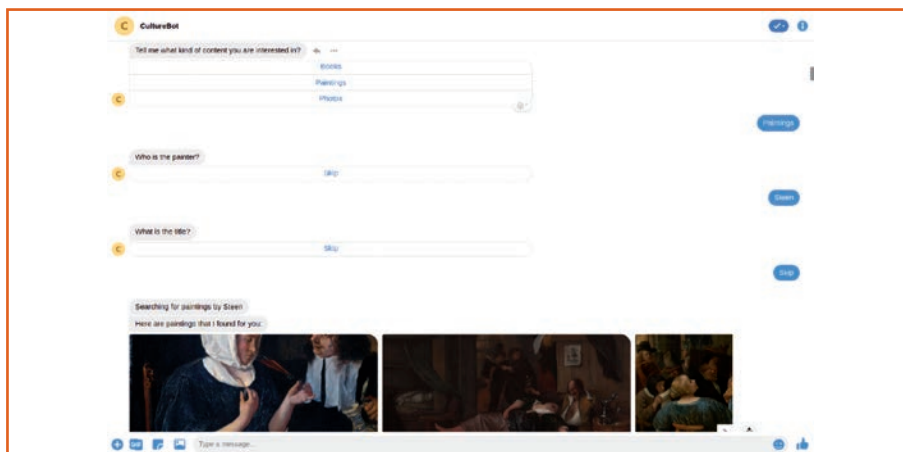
CultureBot

Tell me what kind of content you are interested in?

Books

Paintings

Photos

Paintings

Who is the painter?

Skip

Steen

What is the title?

Skip

Skip

Searching for paintings by Steen

Here are paintings that I found for you:

Type a message...